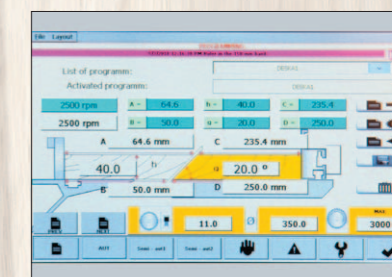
File Layout

List of programm:
DEMO1
Activated programm:
DEMO1

2500 rpm
A = 64.6
h = 40.0
C = 235.4
2500 rpm
B = 50.0
α = 20.0
D = 250.0

A 64.6 mm
C 235.4 mm
40.0
h
α 20.0 °
B 50.0 mm
D 250.0 mm

11.0
Ø
350.0
MAX
3000

PREV
NEXT
EDIT